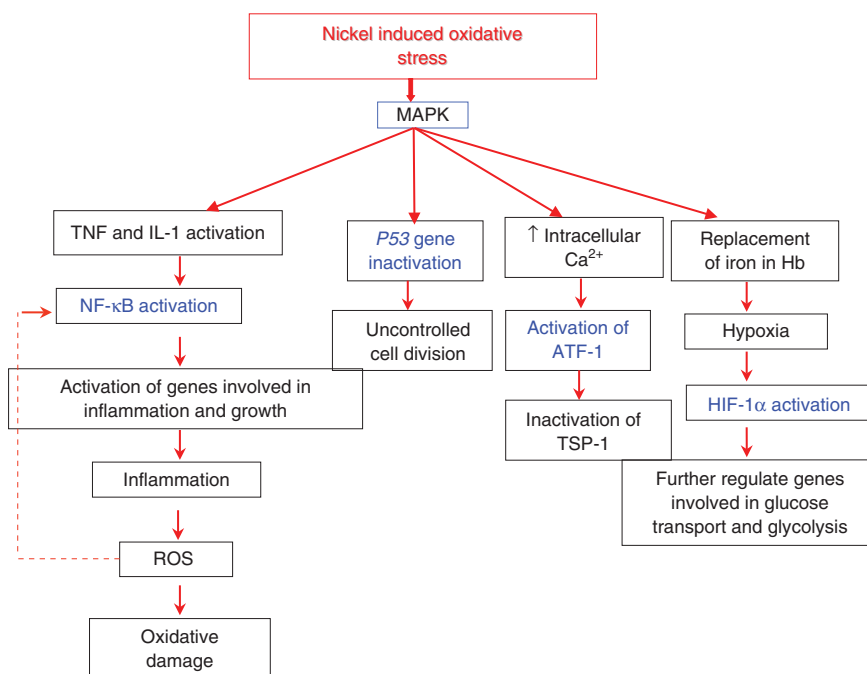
Nickel induced oxidative stress

MAPK

TNF and IL-1 activation

NF-κB activation

Activation of genes involved in inflammation and growth

Inflammation

ROS

Oxidative damage

P53 gene inactivation

Uncontrolled cell division

↑ Intracellular $Ca^{2+}$

Activation of ATF-1

Inactivation of TSP-1

Replacement of iron in Hb

Hypoxia

HIF-1α activation

Further regulate genes involved in glucose transport and glycolysis